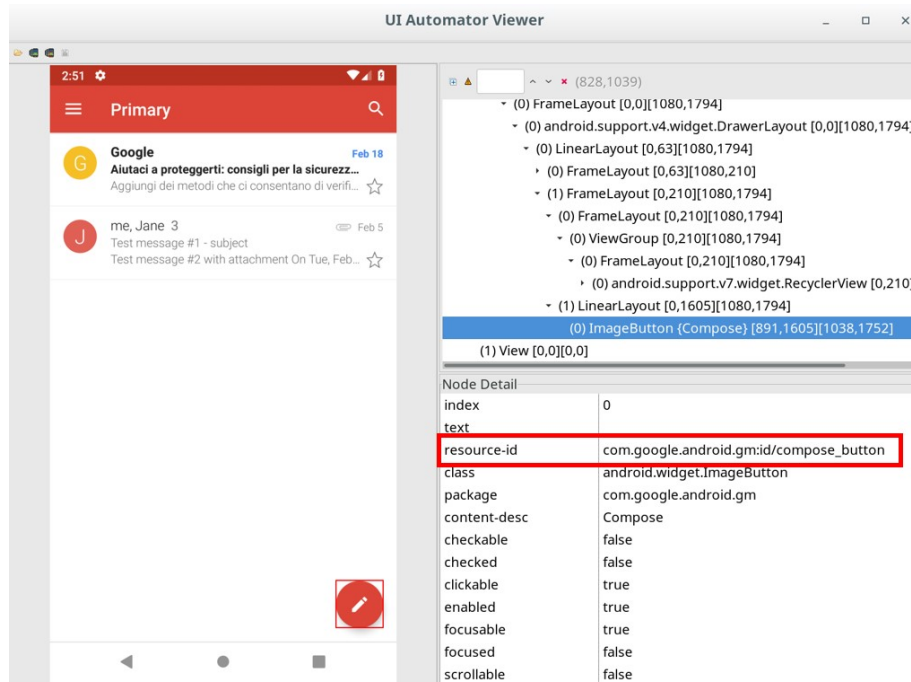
UI Automator Viewer

2:51

Primary

G Google Feb 18
Aiutaci a proteggerti: consigli per la sicurezz...
Aggiungi dei metodi che ci consentano di verifi...

J me, Jane 3 Feb 5
Test message #1 - subject
Test message #2 with attachment On Tue, Feb...

(828,1039)

(0) FrameLayout [0,0][1080,1794]
(0) android.support.v4.widget.DrawerLayout [0,0][1080,1794]
(0) LinearLayout [0,63][1080,1794]
(0) FrameLayout [0,63][1080,210]
(1) FrameLayout [0,210][1080,1794]
(0) FrameLayout [0,210][1080,1794]
(0) ViewGroup [0,210][1080,1794]
(0) FrameLayout [0,210][1080,1794]
(0) android.support.v7.widget.RecyclerView [0,210]
(1) LinearLayout [0,1605][1080,1794]
(0) ImageButton {Compose} [891,1605][1038,1752]
(1) View [0,0][0,0]

Node Detail

| | |
|---|---|
| index | 0 |
| text | |
| resource-id | com.google.android.gm:id/compose_button |
| class | android.widget.ImageButton |
| package | com.google.android.gm |
| content-desc | Compose |
| checkable | false |
| checked | false |
| clickable | true |
| enabled | true |
| focusable | true |
| focused | false |
| scrollable | false |